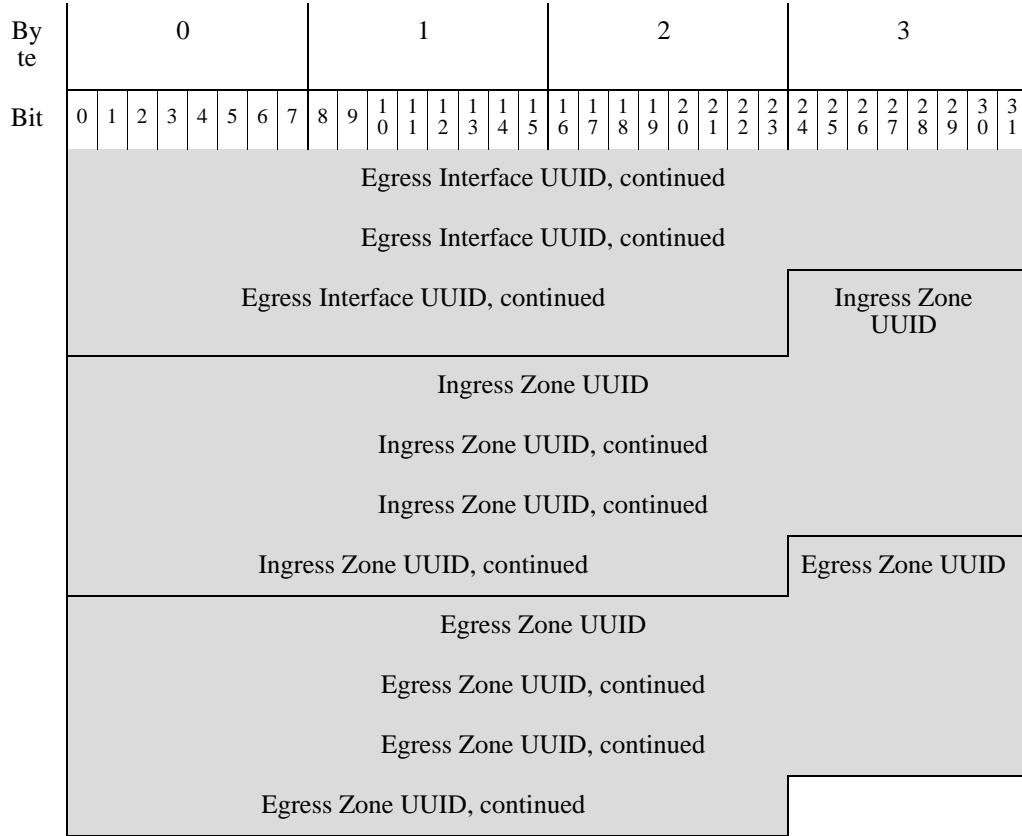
| By te | 0 | 1 | 2 | 3 |
|---|---|---|---|---|

| Bit | 0 | 1 | 2 | 3 | 4 | 5 | 6 | 7 | 8 | 9 | 1 0 | 1 1 | 1 2 | 1 3 | 1 4 | 1 5 | 1 6 | 1 7 | 1 8 | 1 9 | 2 0 | 2 1 | 2 2 | 2 3 | 2 4 | 2 5 | 2 6 | 2 7 | 2 8 | 2 9 | 3 0 | 3 1 |
|---|---|---|---|---|---|---|---|---|---|---|---|---|---|---|---|---|---|---|---|---|---|---|---|---|---|---|---|---|---|---|---|---|

Egress Interface UUID, continued

Egress Interface UUID, continued

Egress Interface UUID, continued

Ingress Zone UUID

Ingress Zone UUID

Ingress Zone UUID, continued

Ingress Zone UUID, continued

Ingress Zone UUID, continued

Egress Zone UUID

Egress Zone UUID

Egress Zone UUID, continued

Egress Zone UUID, continued

Egress Zone UUID, continued